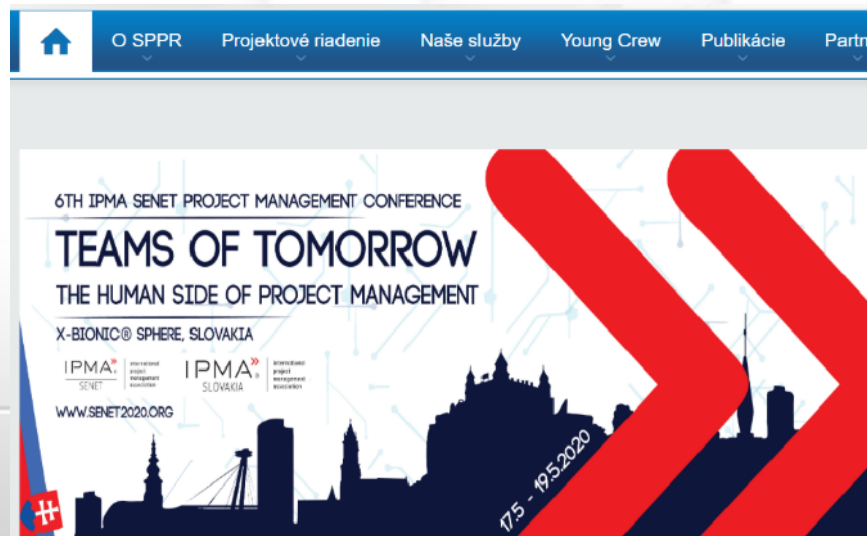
O SPPR
Projektové riadenie
Naše služby
Young Crew
Publikácie
Partn

6TH IPMA SENET PROJECT MANAGEMENT CONFERENCE
TEAMS OF TOMORROW
THE HUMAN SIDE OF PROJECT MANAGEMENT
X-BIONIC® SPHERE, SLOVAKIA
IPMA SENET international project management association
IPMA SLOVAKIA international project management association
WWW.SENET2020.ORG
17.5 - 19.5.2020